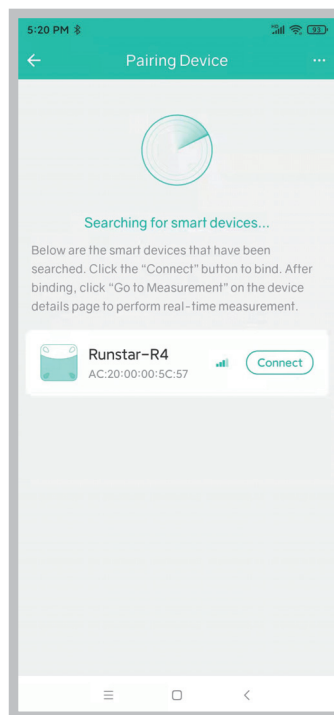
5:20 PM

93

Pairing Device

Searching for smart devices...

Below are the smart devices that have been searched. Click the “Connect” button to bind. After binding, click “Go to Measurement” on the device details page to perform real-time measurement.

Runstar-R4
AC:20:00:00:5C:57

Connect